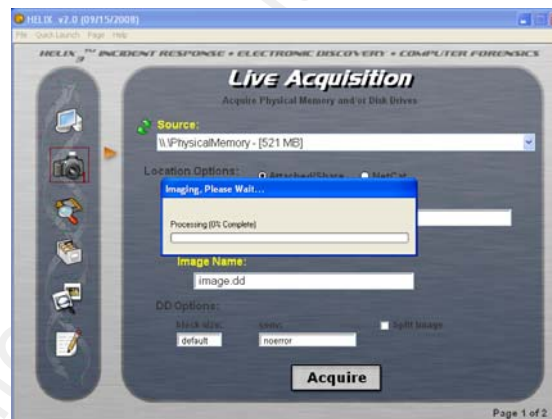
HELIX v2.0 (09/15/2008)

File Quick Launch Page Help

HELIX3™ INCIDENT RESPONSE • ELECTRONIC DISCOVERY • COMPUTER FORENSICS

Live Acquisition

Acquire Physical Memory and or Disk Drives

Source:

\\.\PhysicalMemory - [521 MB]

Location Options: Attached/Share NetCat

Imaging, Please Wait...

Processing [0% Complete]

Image Name:

image.dd

DD Options:

block size: conv: Split Image

default noerror

Acquire

Page 1 of 2